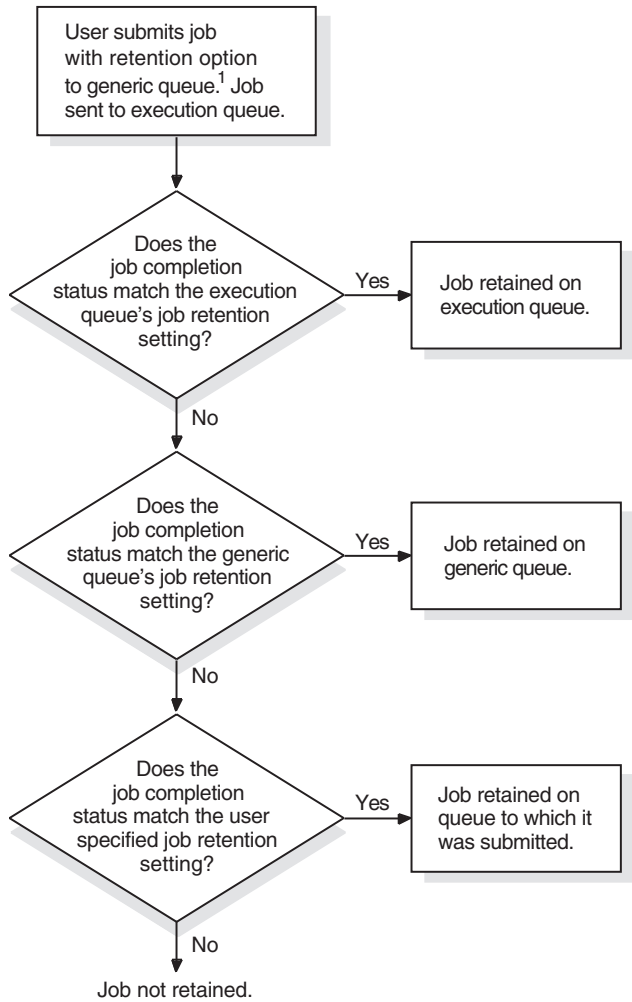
User submits job with retention option to generic queue.$^1$ Job sent to execution queue.

Does the job completion status match the execution queue's job retention setting?

Yes

Job retained on execution queue.

No

Does the job completion status match the generic queue's job retention setting?

Yes

Job retained on generic queue.

No

Does the job completion status match the user specified job retention setting?

Yes

Job retained on queue to which it was submitted.

No

Job not retained.